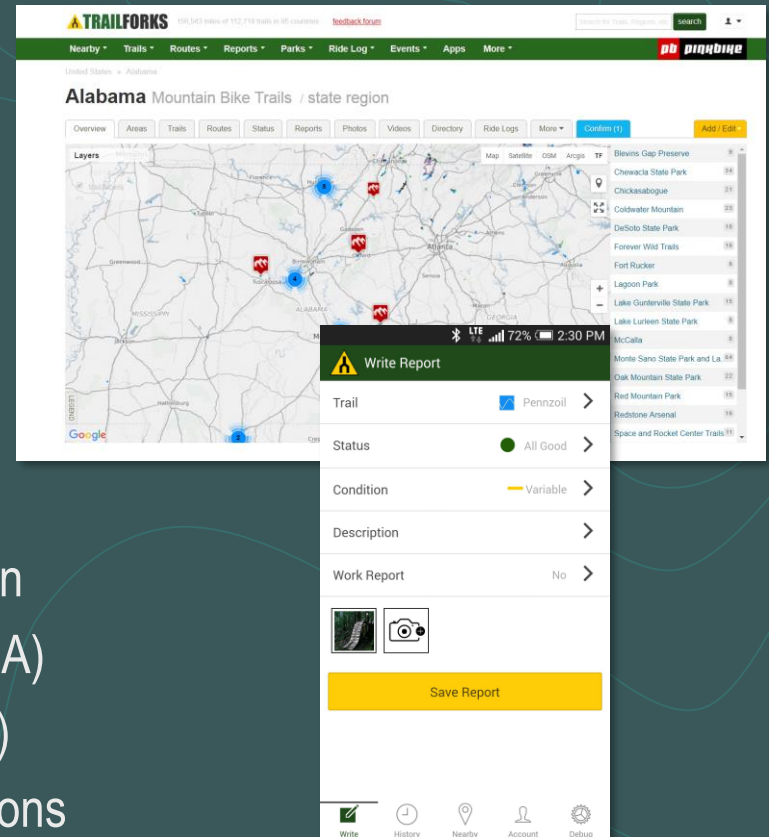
TRAILFORKS 150,543 miles of 112,718 trails in 95 countries feedback forum

Search for Trails, Regions, etc search

Nearby ▾ Trails ▾ Routes ▾ Reports ▾ Parks ▾ Ride Log ▾ Events ▾ Apps More ▾

pb PINKBIKE

United States » Alabama

Alabama Mountain Bike Trails / state region

Overview Areas Trails Routes Status Reports Photos Videos Directory Ride Logs More ▾ Confirm (1) Add / Edit

Layers

Map Satellite OSM Arcgis TF

Florence Huntsville Gadsden Tuscaloosa Birmingham Atlanta Greenwood MISSISSIPPI ALABAMA GEORGIA Hattiesburg Augusta Greenville Anderson

Google

| | |
|---|---|
| Blevins Gap Preserve | 9 |
| Chewacla State Park | 34 |
| Chickasabogue | 21 |
| Coldwater Mountain | 23 |
| DeSoto State Park | 18 |
| Forever Wild Trails | 18 |
| Fort Rucker | 8 |
| Lagoon Park | 8 |
| Lake Guntersville State Park | 13 |
| Lake Lurleen State Park | 8 |
| McCalla | 8 |
| Monte Sano State Park and La... | 54 |
| Oak Mountain State Park | 22 |
| Red Mountain Park | 13 |
| Redstone Arsenal | 18 |
| Space and Rocket Center Trails | 11 |

72% 2:30 PM

Write Report

Trail Pennzoil

Status All Good

Condition Variable

Description

Work Report No

Save Report

Write History Nearby Account Debug

n

A)

)

ons